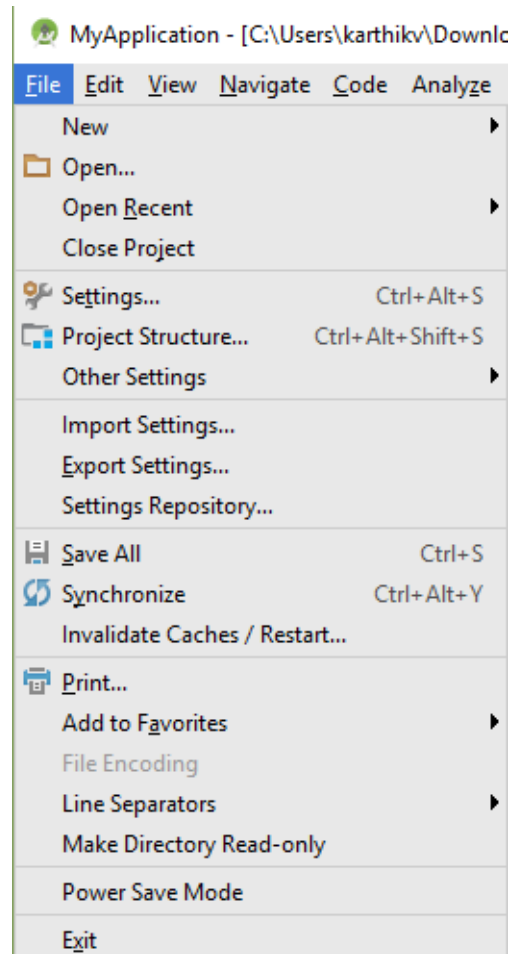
MyApplication - [C:\Users\karthikv\Downlc

File Edit View Navigate Code Analyze

New
Open...
Open Recent
Close Project

Settings... Ctrl+Alt+S
Project Structure... Ctrl+Alt+Shift+S
Other Settings

Import Settings...
Export Settings...
Settings Repository...

Save All Ctrl+S
Synchronize Ctrl+Alt+Y
Invalidate Caches / Restart...

Print...
Add to Favorites
File Encoding
Line Separators
Make Directory Read-only

Power Save Mode

Exit